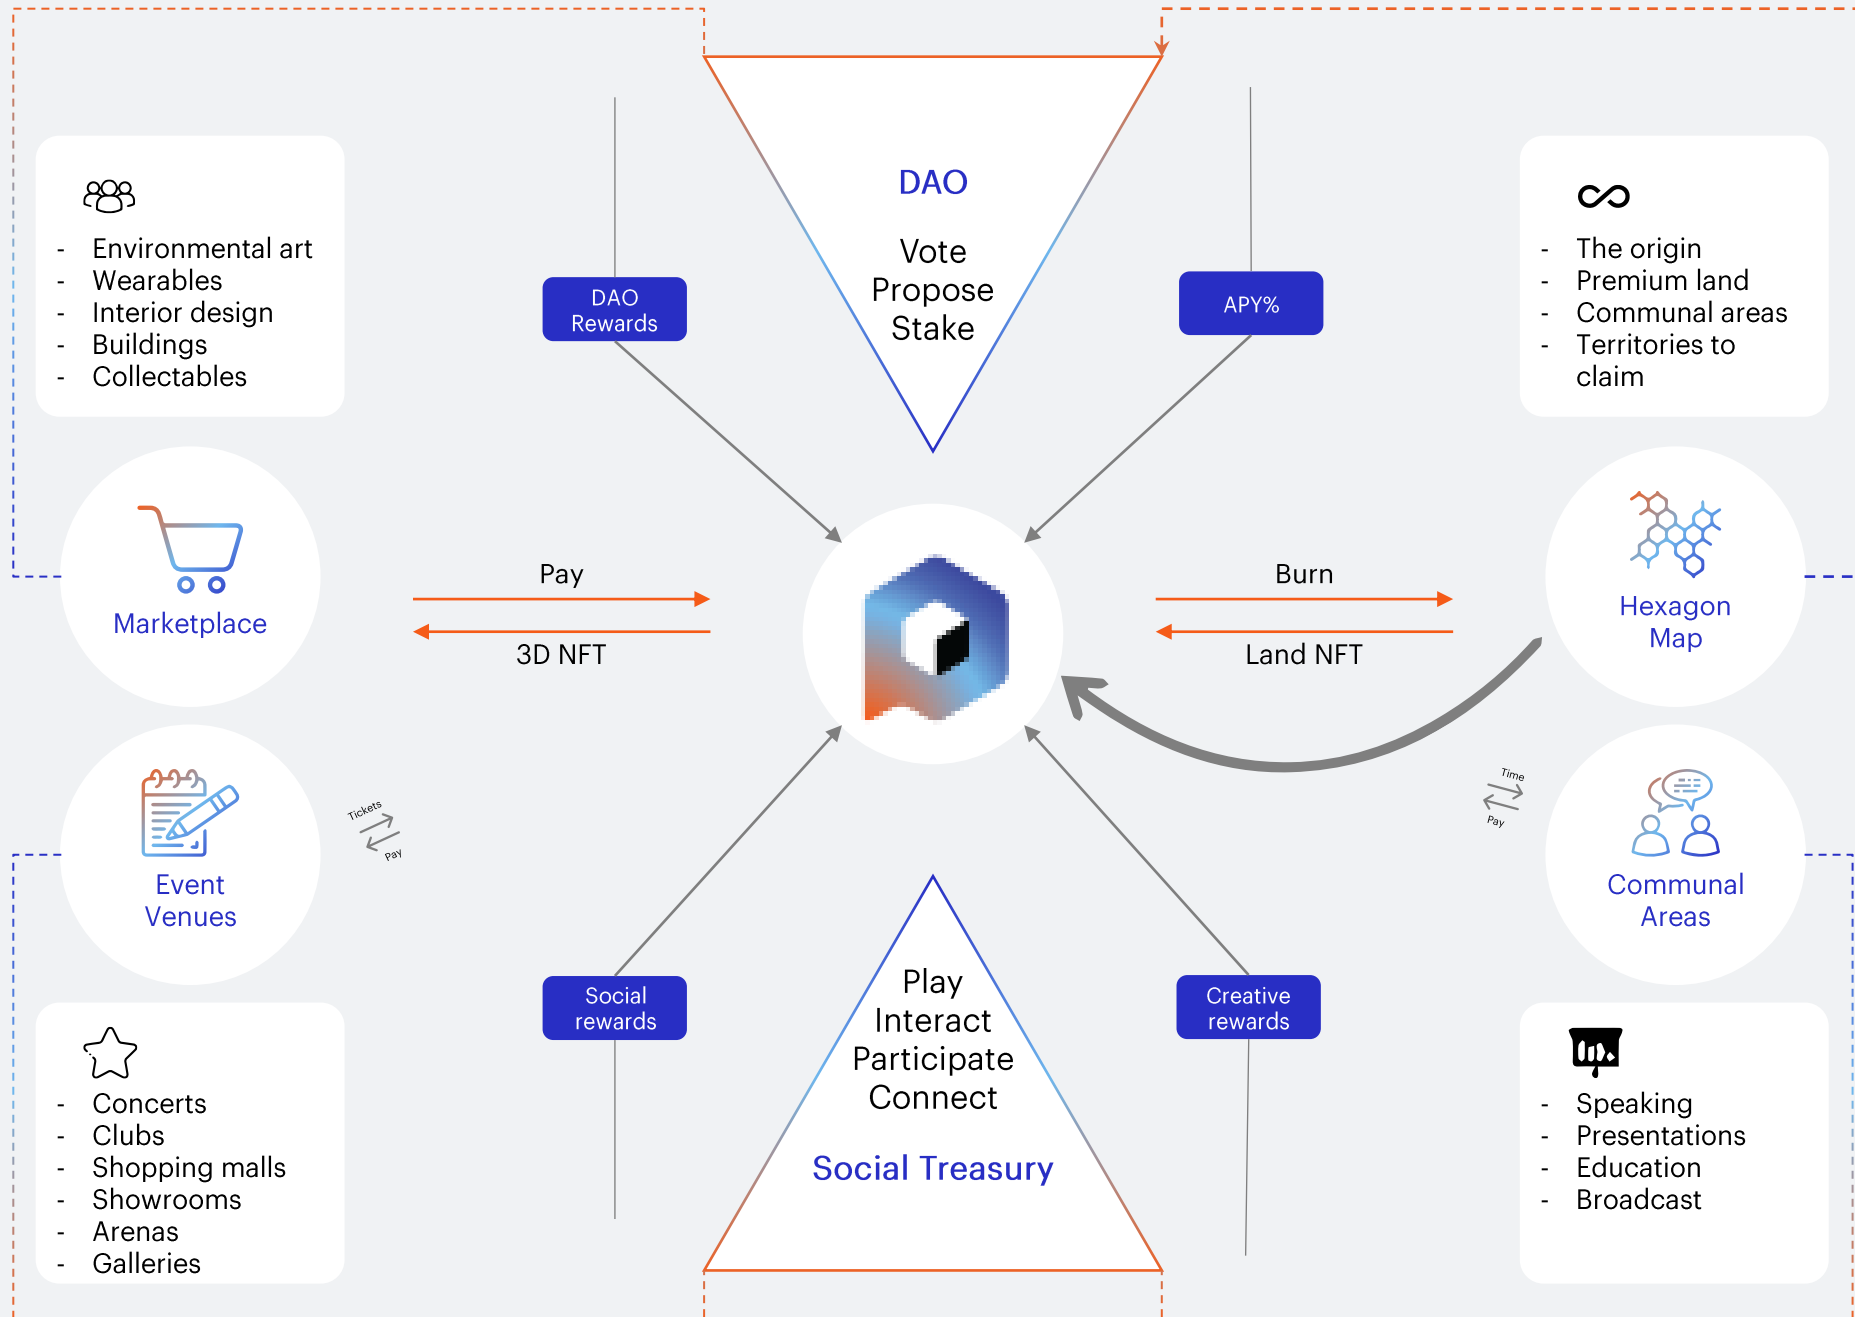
- Environmental art
- Wearables
- Interior design
- Buildings
- Collectables

DAO Rewards

DAO

Vote
Propose
Stake

APY%

- The origin
- Premium land
- Communal areas
- Territories to claim

Marketplace

Pay

3D NFT

Burn

Land NFT

Hexagon Map

Event Venues

Tickets

Pay

Time

Pay

Communal Areas

Social rewards

Play
Interact
Participate
Connect

Social Treasury

Creative rewards

- Concerts
- Clubs
- Shopping malls
- Showrooms
- Arenas
- Galleries

- Speaking
- Presentations
- Education
- Broadcast